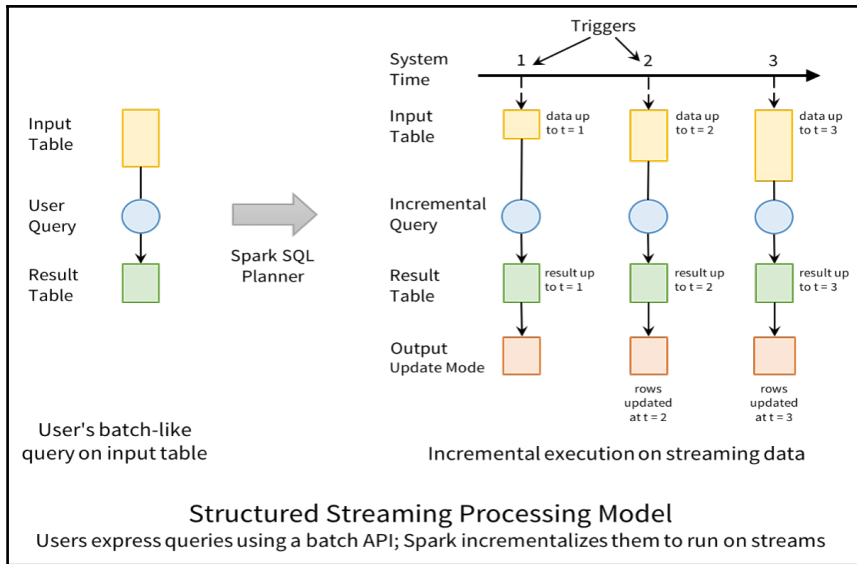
Input Table

User Query

Result Table

Spark SQL Planner

Triggers

System Time

1

2

3

Input Table

data up to t = 1

data up to t = 2

data up to t = 3

Incremental Query

Result Table

result up to t = 1

result up to t = 2

result up to t = 3

Output Update Mode

rows updated at t = 2

rows updated at t = 3

User's batch-like query on input table

Incremental execution on streaming data

Structured Streaming Processing Model

Users express queries using a batch API; Spark incrementalizes them to run on streams